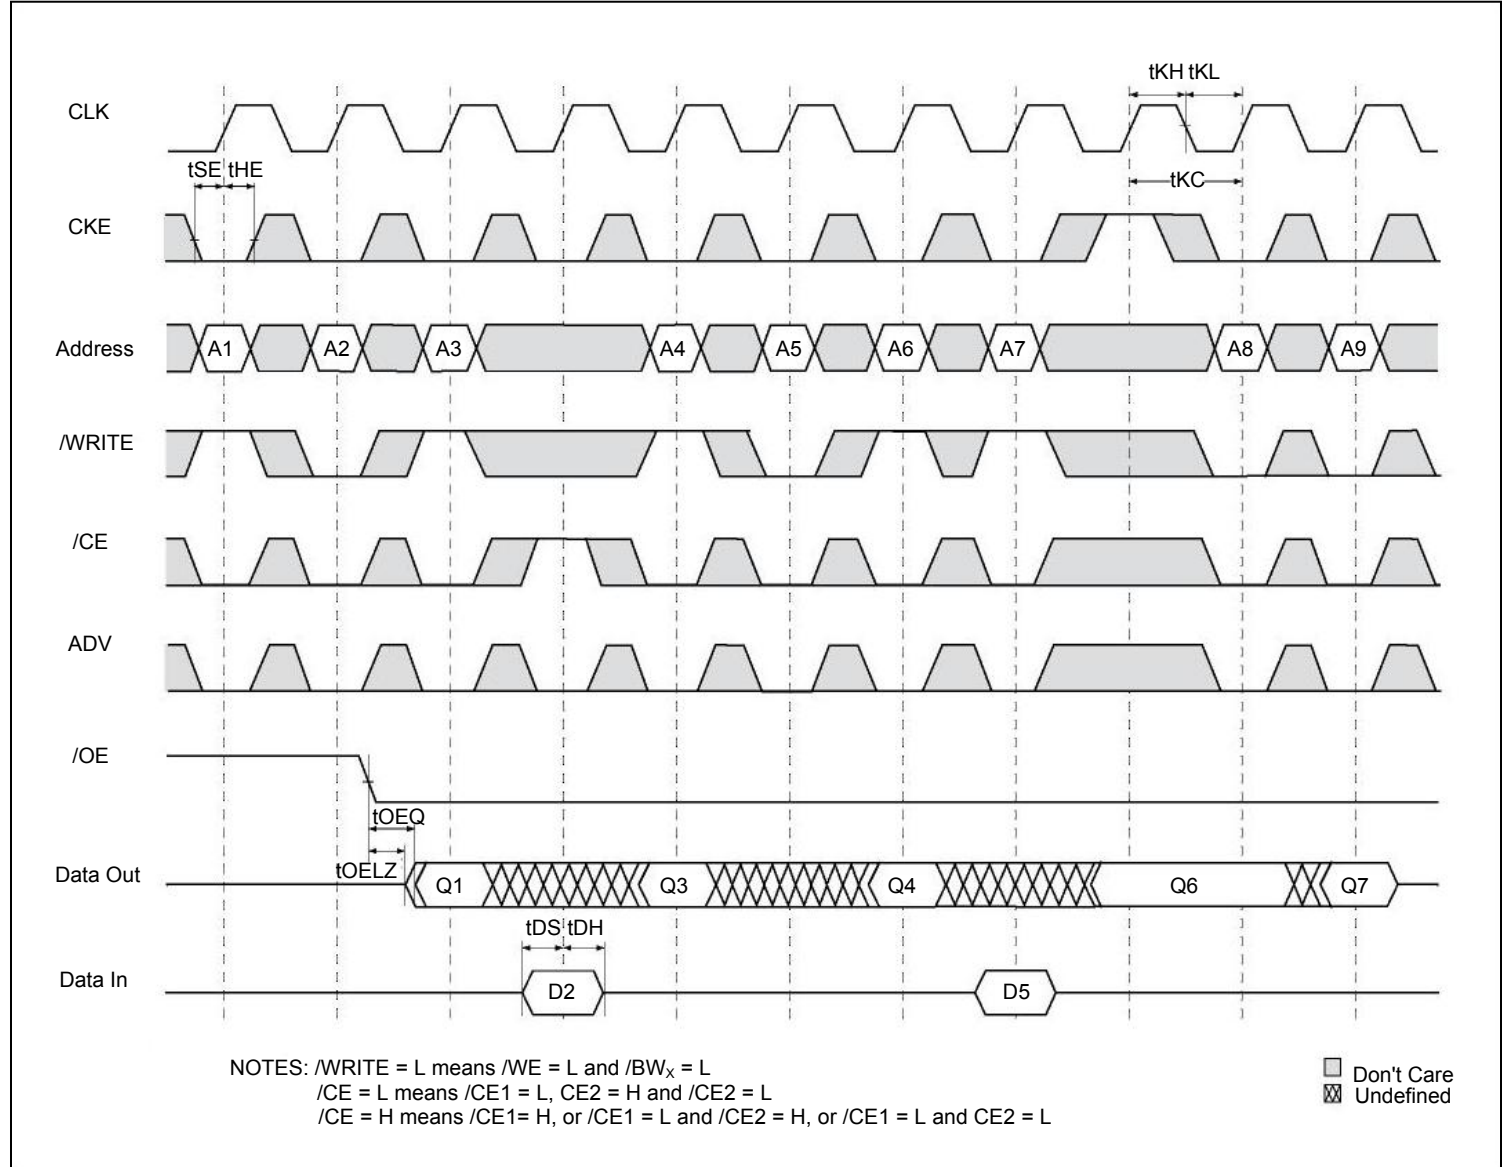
tKH tKL

CLK

tSE tHE

tKC

CKE

Address

A1 A2 A3 A4 A5 A6 A7 A8 A9

/WRITE

/CE

ADV

/OE

tOEQ

tOELZ

Data Out

Q1 Q3 Q4 Q6 Q7

tDS tDH

Data In

D2 D5

NOTES: /WRITE = L means /WE = L and /BW$_X$ = L
/CE = L means /CE1 = L, CE2 = H and /CE2 = L
/CE = H means /CE1= H, or /CE1 = L and /CE2 = H, or /CE1 = L and CE2 = L

Don't Care
Undefined